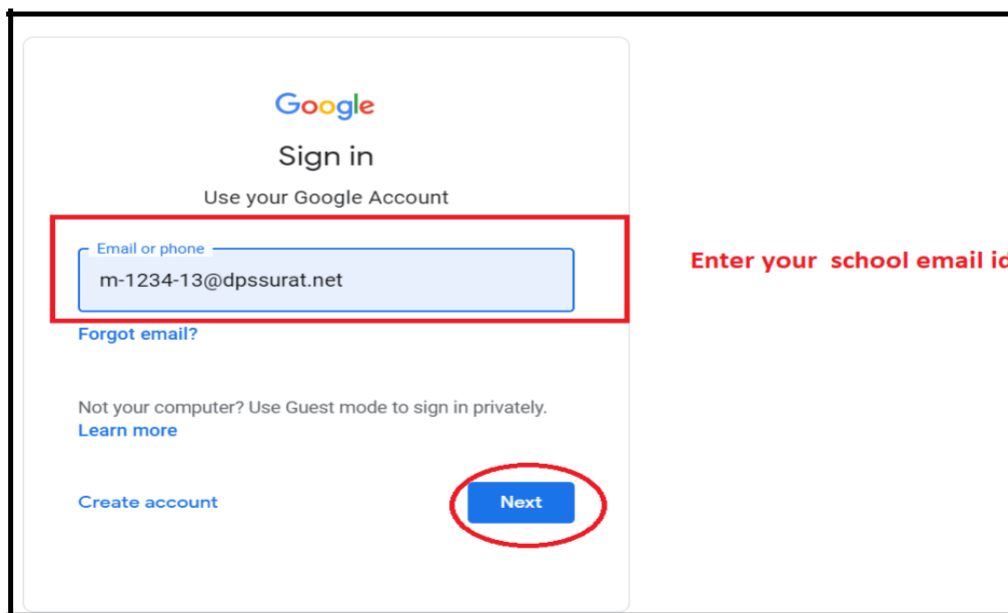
Google

Sign in

Use your Google Account

Email or phone

m-1234-13@dpssurat.net

Forgot email?

Not your computer? Use Guest mode to sign in privately.
Learn more

Create account

Next

Enter your school email id